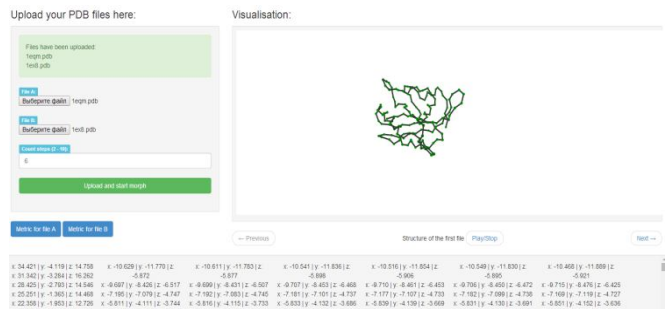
Upload your PDB files here:

Files have been uploaded:
1eqm.pdb
1ex8.pdb

File A
Выберите файл 1eqm.pdb

File B
Выберите файл 1ex8.pdb

Count steps (1 - 10)
6

Upload and start morph

Metric for file A

Metric for file B

Visualisation:

← Previous

Structure of the first file

Play/Stop

Next →

x: 34.421 | y: -4.119 | z: 14.758
x: 31.342 | y: -3.284 | z: 16.262
x: 28.425 | y: -2.793 | z: 14.546
x: 25.251 | y: -1.363 | z: 14.468
x: 22.358 | y: -1.853 | z: 12.726

x: -10.629 | y: -11.770 | z: -5.872
x: -9.697 | y: -8.426 | z: -6.517
x: -7.195 | y: -7.079 | z: -4.747
x: -5.811 | y: -4.111 | z: -3.744

x: -10.611 | y: -11.783 | z: -5.877
x: -9.699 | y: -8.431 | z: -6.507
x: -7.192 | y: -7.083 | z: -4.745
x: -5.816 | y: -4.115 | z: -3.733

x: -10.541 | y: -11.836 | z: -5.898
x: -9.707 | y: -8.453 | z: -6.468
x: -7.181 | y: -7.101 | z: -4.737
x: -5.833 | y: -4.132 | z: -3.686

x: -10.516 | y: -11.854 | z: -5.906
x: -9.710 | y: -8.461 | z: -6.453
x: -7.177 | y: -7.107 | z: -4.733
x: -5.839 | y: -4.139 | z: -3.669

x: -10.549 | y: -11.830 | z: -5.895
x: -9.706 | y: -8.450 | z: -6.472
x: -7.182 | y: -7.099 | z: -4.738
x: -5.831 | y: -4.130 | z: -3.691

x: -10.468 | y: -11.889 | z: -5.921
x: -9.715 | y: -8.476 | z: -6.425
x: -7.169 | y: -7.119 | z: -4.727
x: -5.851 | y: -4.152 | z: -3.636